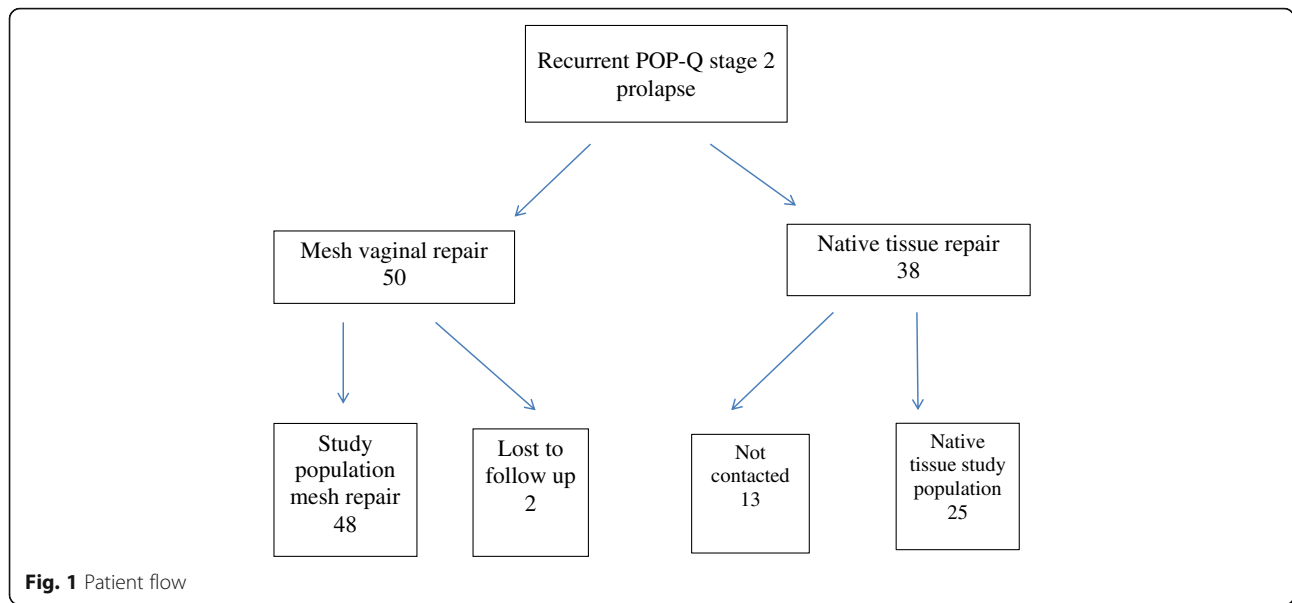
Recurrent POP-Q stage 2 prolapse

Mesh vaginal repair 50

Native tissue repair 38

Study population mesh repair 48

Lost to follow up 2

Not contacted 13

Native tissue study population 25

Fig. 1 Patient flow